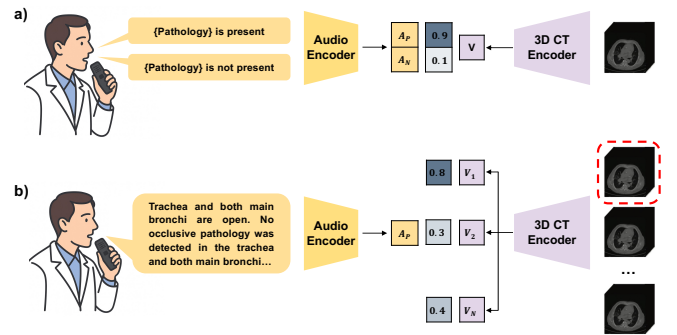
a)

{Pathology} is present

{Pathology} is not present

Audio Encoder

$A_P$

$A_N$

0.9

0.1

V

3D CT Encoder

b)

Trachea and both main bronchi are open. No occlusive pathology was detected in the trachea and both main bronchi...

Audio Encoder

$A_P$

0.8

$V_1$

0.3

$V_2$

0.4

$V_N$

3D CT Encoder

...